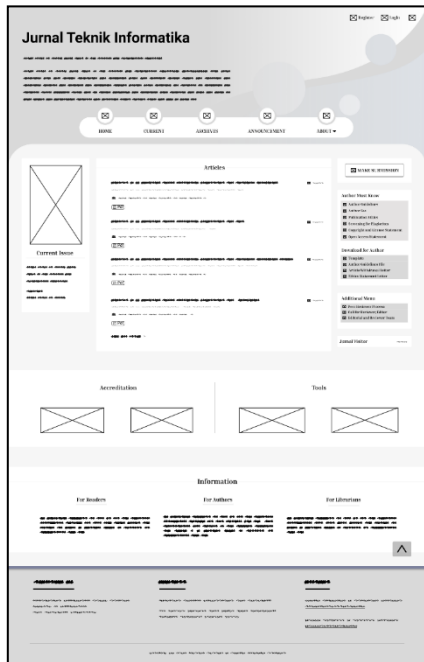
Register Login

Jurnal Teknik Informatika

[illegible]

HOME CURRENT ARCHIVES ANNOUNCEMENT ABOUT ▾

Current Issue

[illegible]

Articles

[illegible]

SEARCH SUBMISSION

Author Must Know

Author Guidelines
Author Fee
Publication Ethics
Screening for Plagiarism
Copyright and License Statement
Open Access Statement

Download for Author

Template
Author Guidelines File
Copyright Transfer Form
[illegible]

Additional Menu

Peer Reviewers Process
Editorial Board
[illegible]

Journal Visitor

Accreditation

Tools

Information

For Readers

For Authors

For Librarians

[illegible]